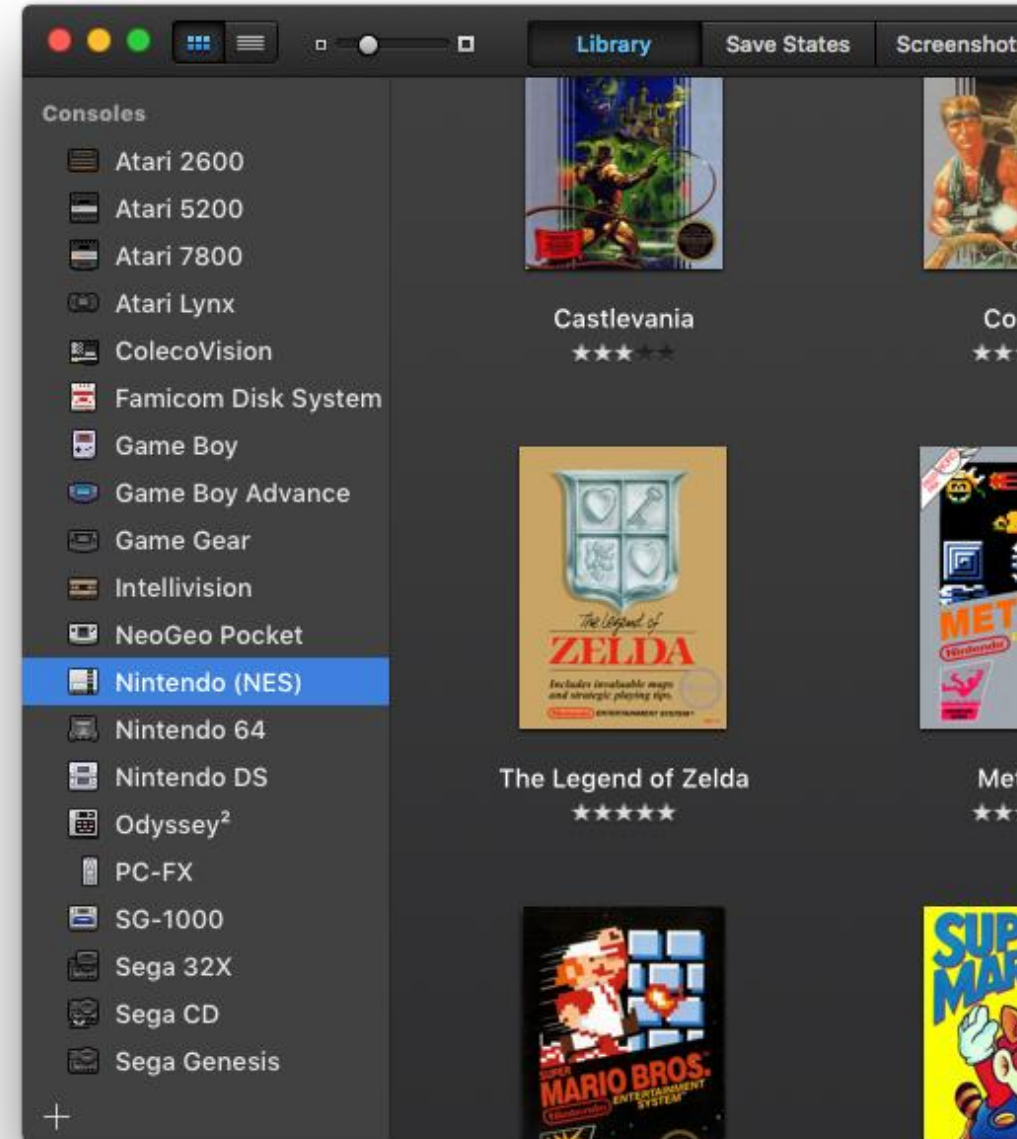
Library
Save States
Screenshot

Consoles
Atari 2600
Atari 5200
Atari 7800
Atari Lynx
ColecoVision
Famicom Disk System
Game Boy
Game Boy Advance
Game Gear
Intellivision
NeoGeo Pocket
Nintendo (NES)
Nintendo 64
Nintendo DS
Odyssey²
PC-FX
SG-1000
Sega 32X
Sega CD
Sega Genesis
+

Castlevania
★★★★★

Co
★★

The Legend of
ZELDA
Includes invaluable maps and strategic playing tips.
Nintendo ENTERTAINMENT SYSTEM

The Legend of Zelda
★★★★★

MET
Nintendo

Me
★★

SUPER
MARIO BROS.
Nintendo
ENTERTAINMENT SYSTEM

SUP
MAR